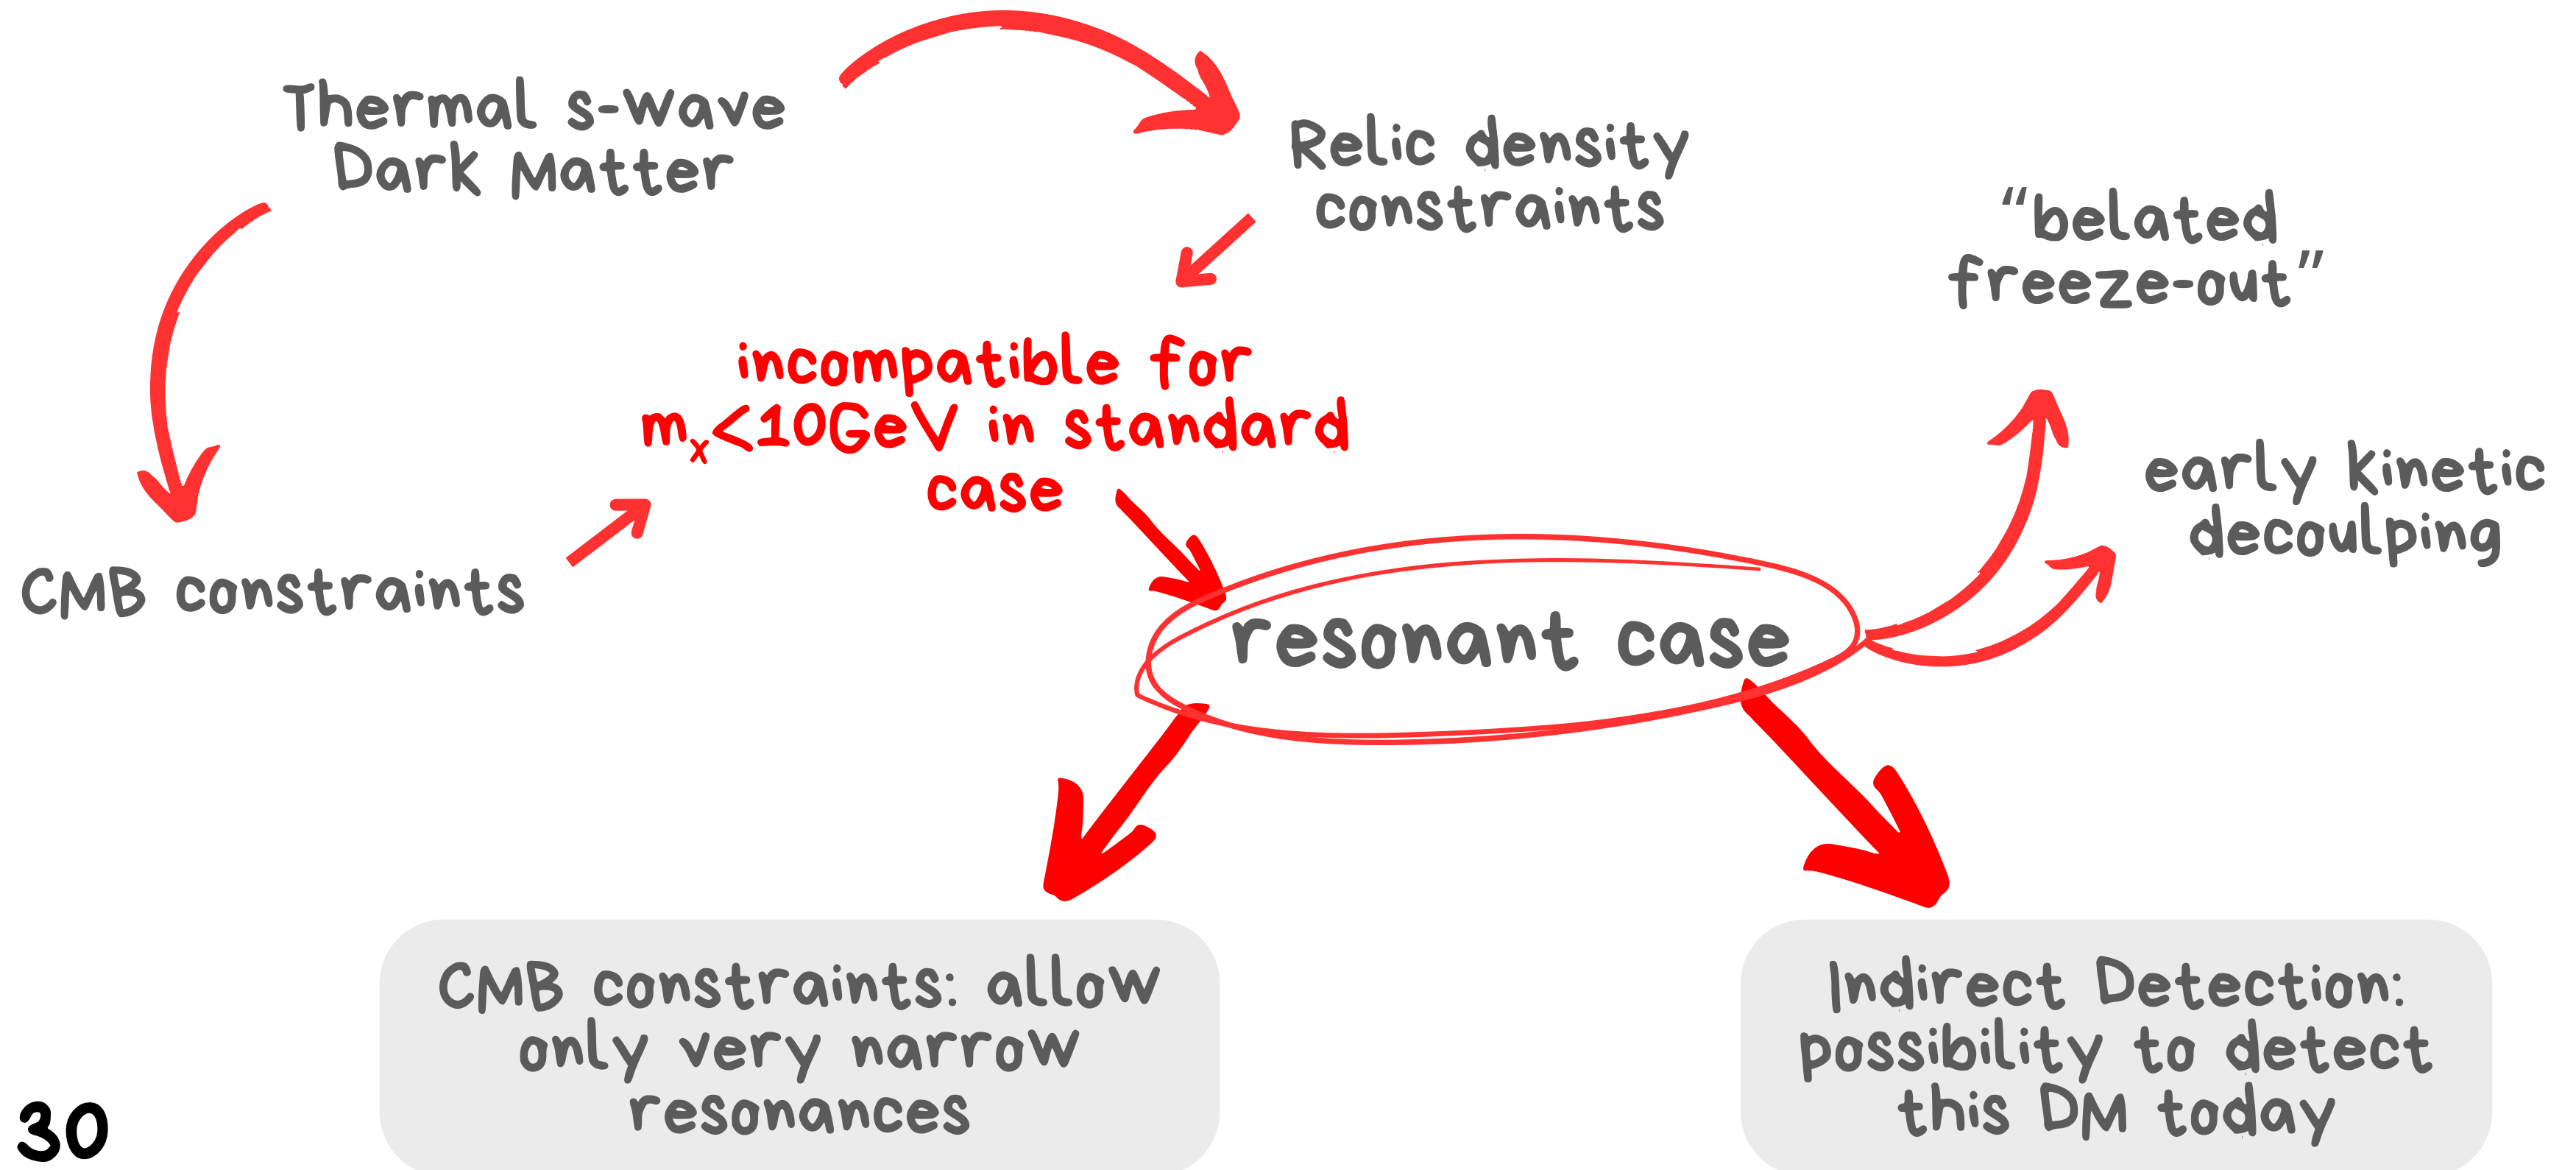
Thermal s-wave Dark Matter

Relic density constraints

"belated freeze-out"

incompatible for $m_\chi$<10GeV in standard case

early kinetic decoulping

CMB constraints

resonant case

CMB constraints: allow only very narrow resonances

Indirect Detection: possibility to detect this DM today

30